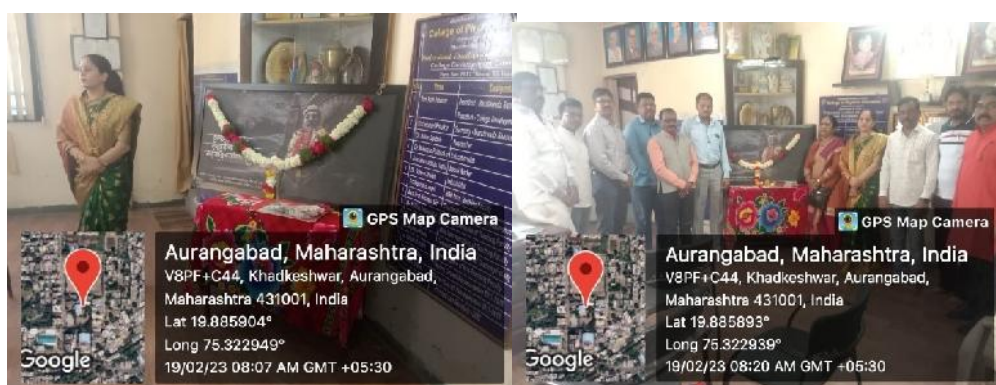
College of Ph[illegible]

GPS Map Camera

Aurangabad, Maharashtra, India
V8PF+C44, Khadkeshwar, Aurangabad, Maharashtra 431001, India
Lat 19.885904°
Long 75.322949°
19/02/23 08:07 AM GMT +05:30

Google

GPS Map Camera

Aurangabad, Maharashtra, India
V8PF+C44, Khadkeshwar, Aurangabad, Maharashtra 431001, India
Lat 19.885893°
Long 75.322939°
19/02/23 08:20 AM GMT +05:30

Google